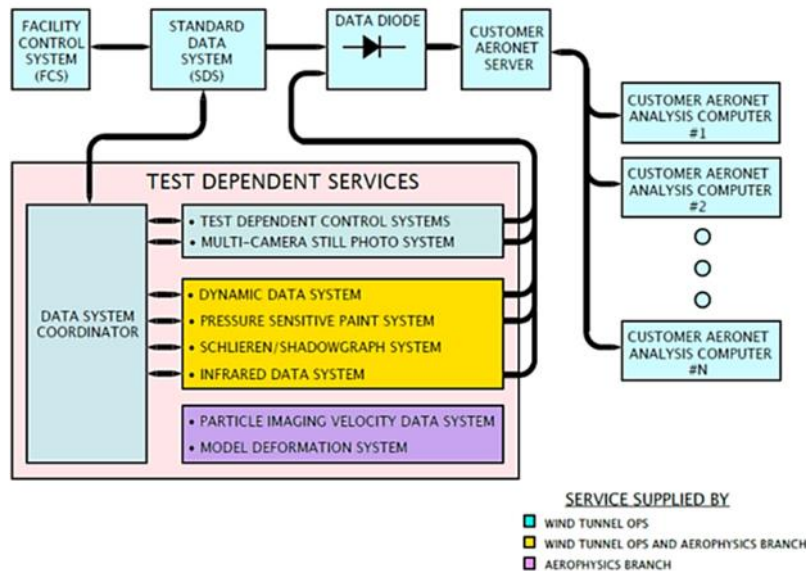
FACILITY CONTROL SYSTEM (FCS)

STANDARD DATA SYSTEM (SDS)

DATA DIODE

CUSTOMER AERONET SERVER

CUSTOMER AERONET ANALYSIS COMPUTER #1

CUSTOMER AERONET ANALYSIS COMPUTER #2

CUSTOMER AERONET ANALYSIS COMPUTER #N

TEST DEPENDENT SERVICES

DATA SYSTEM COORDINATOR

• TEST DEPENDENT CONTROL SYSTEMS
• MULTI-CAMERA STILL PHOTO SYSTEM

• DYNAMIC DATA SYSTEM
• PRESSURE SENSITIVE PAINT SYSTEM
• SCHLIEREN/SHADOWGRAPH SYSTEM
• INFRARED DATA SYSTEM

• PARTICLE IMAGING VELOCITY DATA SYSTEM
• MODEL DEFORMATION SYSTEM

SERVICE SUPPLIED BY
WIND TUNNEL OPS
WIND TUNNEL OPS AND AEROPHYSICS BRANCH
AEROPHYSICS BRANCH